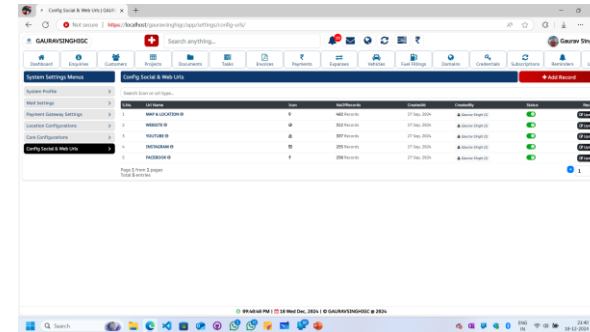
Config Social & Web Urls | GAUR ×   +

Not secure | https://localhost/gauravsinghsjc/app/settings/config-urls/

GAURAVSINGHSC   Search anything...   Gaurav Sing

Dashboard   Enquiries   Customers   Projects   Documents   Tasks   Invoices   Payments   Expenses   Vehicles   Fuel fillings   Domains   Credentials   Subscriptions   Reminders

System Settings Menus

System Profile
Mail Settings
Payment Gateway Settings
Location Configurations
Core Configurations
Config Social & Web Urls

Config Social & Web Urls   + Add Record

Search Icon or url type...

| S.No. | Url Name | Icon | No.Of Records | CreatedAt | CreatedBy | Status |
|---|---|---|---|---|---|---|
| 1 | MAP & LOCATION | | 462 Records | 27 Sep, 2024 | Gaurav Singh (1) | |
| 2 | WEBSITE | | 332 Records | 27 Sep, 2024 | Gaurav Singh (1) | |
| 3 | YOUTUBE | | 397 Records | 27 Sep, 2024 | Gaurav Singh (1) | |
| 4 | INSTAGRAM | | 295 Records | 27 Sep, 2024 | Gaurav Singh (1) | |
| 5 | FACEBOOK | | 208 Records | 27 Sep, 2024 | Gaurav Singh (1) | |

Page 1 from 1 pages
Total 5 entries

1

09:48:46 PM | 18 Wed Dec, 2024 | © GAURAVSINGHSC @ 2024

Search

ENG IN   21:48   18-12-2024